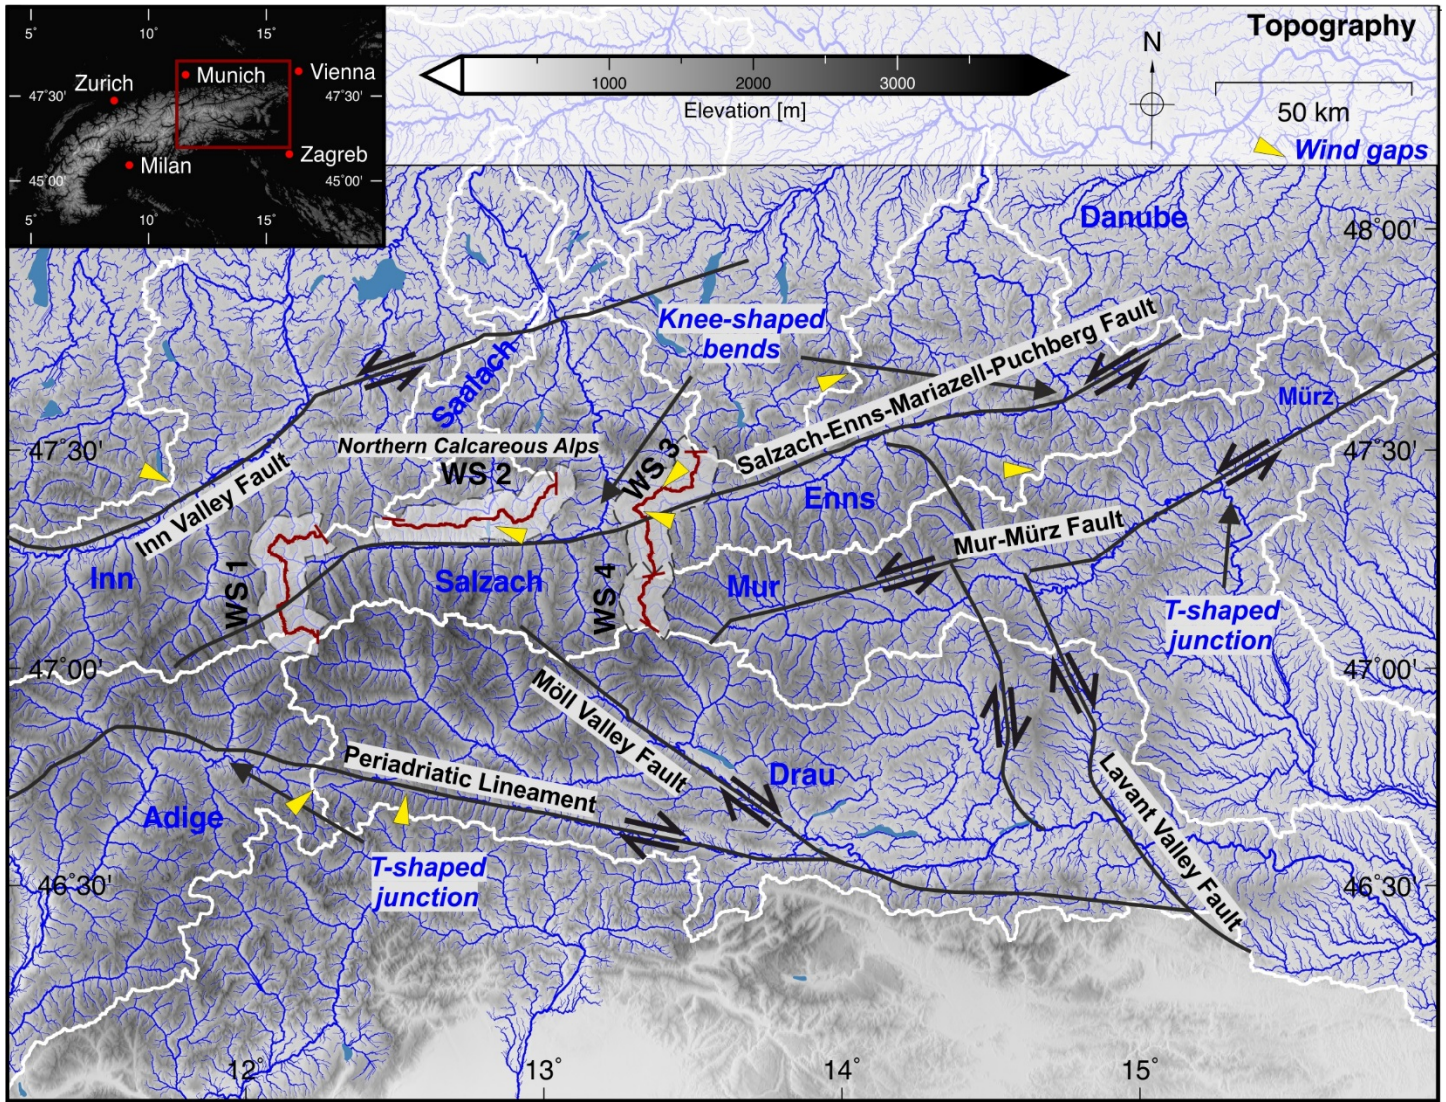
5° 10° 15°
Zurich
Munich
Vienna
47°30'
47°30'
Milan
Zagreb
45°00'
45°00'
5° 10° 15°

1000 2000 3000
Elevation [m]

N

Topography

50 km

Wind gaps

Danube
48°00'

Knee-shaped bends

Salzach-Enns-Mariazell-Puchberg Fault

Saalach

Mürz

Northern Calcareous Alps

47°30'
47°30'

WS 2
WS 3

Inn Valley Fault

Enns

Mur-Mürz Fault

Inn
WS 1
Salzach
WS 4
Mur

T-shaped junction

47°00'
47°00'

Möll Valley Fault

Periadriatic Lineament

Drau

Adige

Lavant Valley Fault

T-shaped junction

46°30'
46°30'

12° 13° 14° 15°